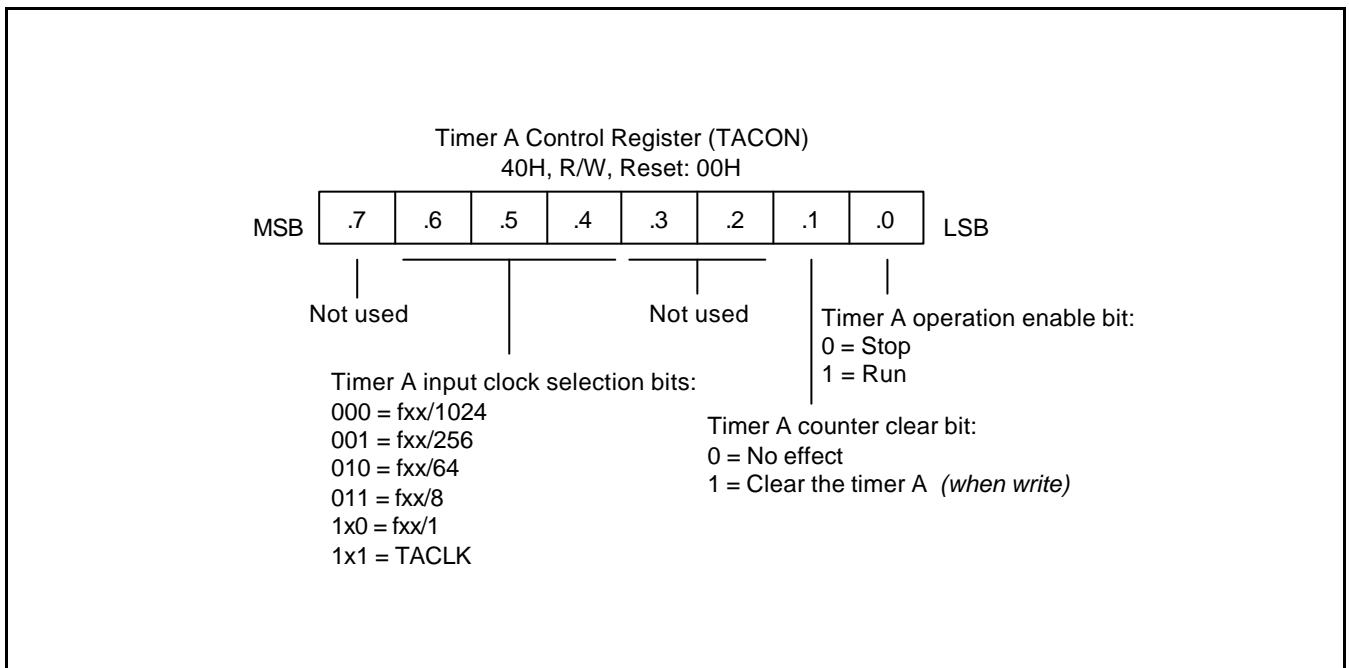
Timer A Control Register (TACON)
40H, R/W, Reset: 00H

| MSB | .7 | .6 | .5 | .4 | .3 | .2 | .1 | .0 | LSB |
|---|---|---|---|---|---|---|---|---|---|

Not used

Not used

Timer A operation enable bit:
0 = Stop
1 = Run

Timer A input clock selection bits:
000 = fxx/1024
001 = fxx/256
010 = fxx/64
011 = fxx/8
1x0 = fxx/1
1x1 = TACLK

Timer A counter clear bit:
0 = No effect
1 = Clear the timer A *(when write)*